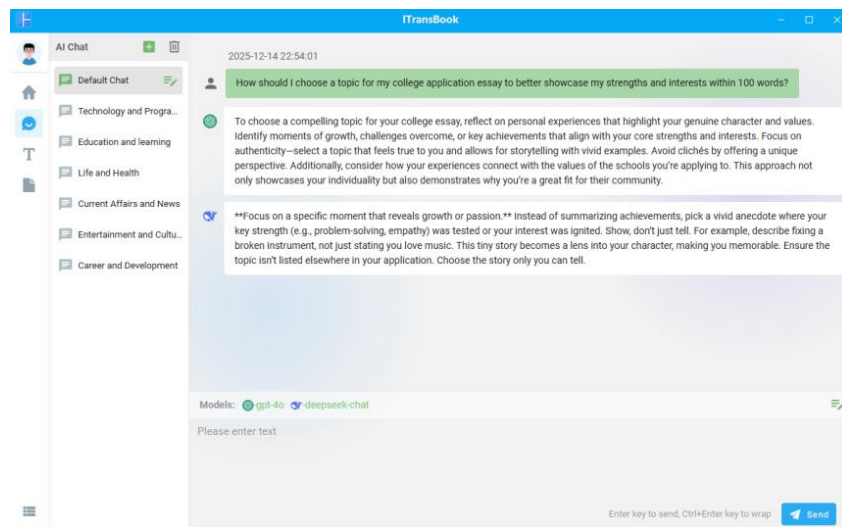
ITransBook

AI Chat

Default Chat

Technology and Progra...

Education and learning

Life and Health

Current Affairs and News

Entertainment and Cultu...

Career and Development

2025-12-14 22:54:01

How should I choose a topic for my college application essay to better showcase my strengths and interests within 100 words?

To choose a compelling topic for your college essay, reflect on personal experiences that highlight your genuine character and values. Identify moments of growth, challenges overcome, or key achievements that align with your core strengths and interests. Focus on authenticity—select a topic that feels true to you and allows for storytelling with vivid examples. Avoid clichés by offering a unique perspective. Additionally, consider how your experiences connect with the values of the schools you're applying to. This approach not only showcases your individuality but also demonstrates why you're a great fit for their community.

**Focus on a specific moment that reveals growth or passion.** Instead of summarizing achievements, pick a vivid anecdote where your key strength (e.g., problem-solving, empathy) was tested or your interest was ignited. Show, don't just tell. For example, describe fixing a broken instrument, not just stating you love music. This tiny story becomes a lens into your character, making you memorable. Ensure the topic isn't listed elsewhere in your application. Choose the story only you can tell.

Models: gpt-4o deepseek-chat

Please enter text

Enter key to send, Ctrl+Enter key to wrap

Send